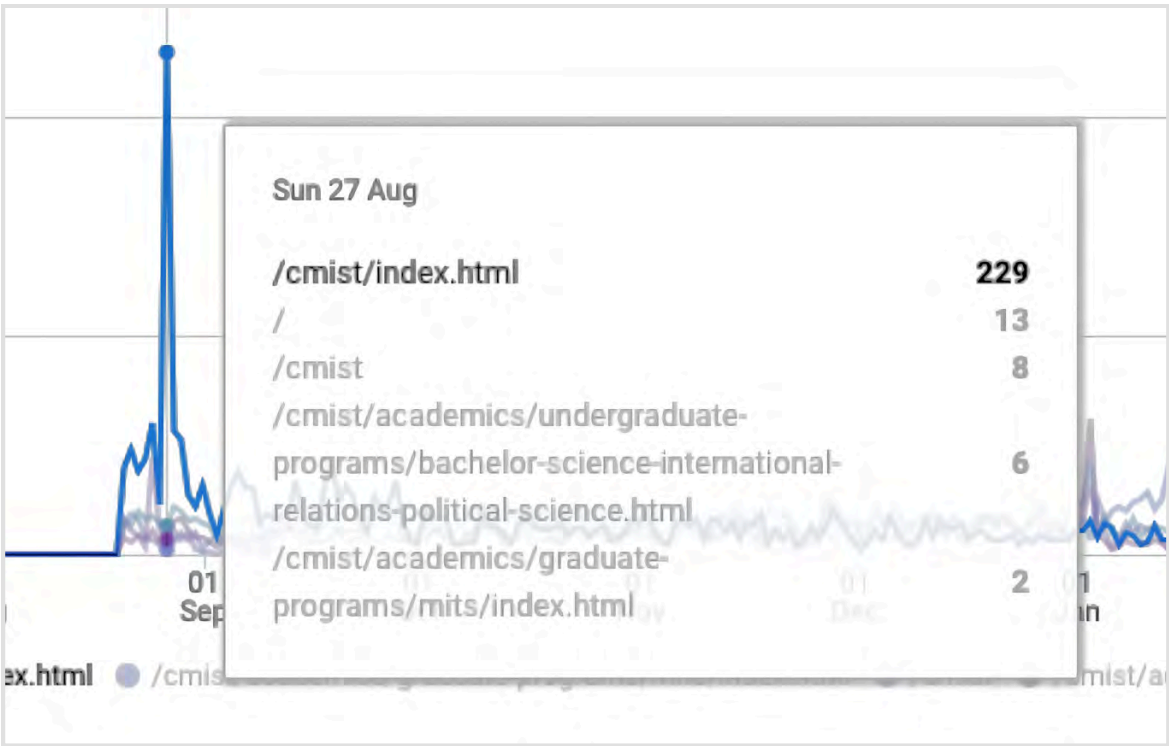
Sun 27 Aug

| | |
|---|---|
| /cmist/index.html | 229 |
| / | 13 |
| /cmist | 8 |
| /cmist/academics/undergraduate-programs/bachelor-science-international-relations-political-science.html | 6 |
| /cmist/academics/graduate-programs/mits/index.html | 2 |

01 Sep

01 Jan

ex.html /cmis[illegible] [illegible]mist/a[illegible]